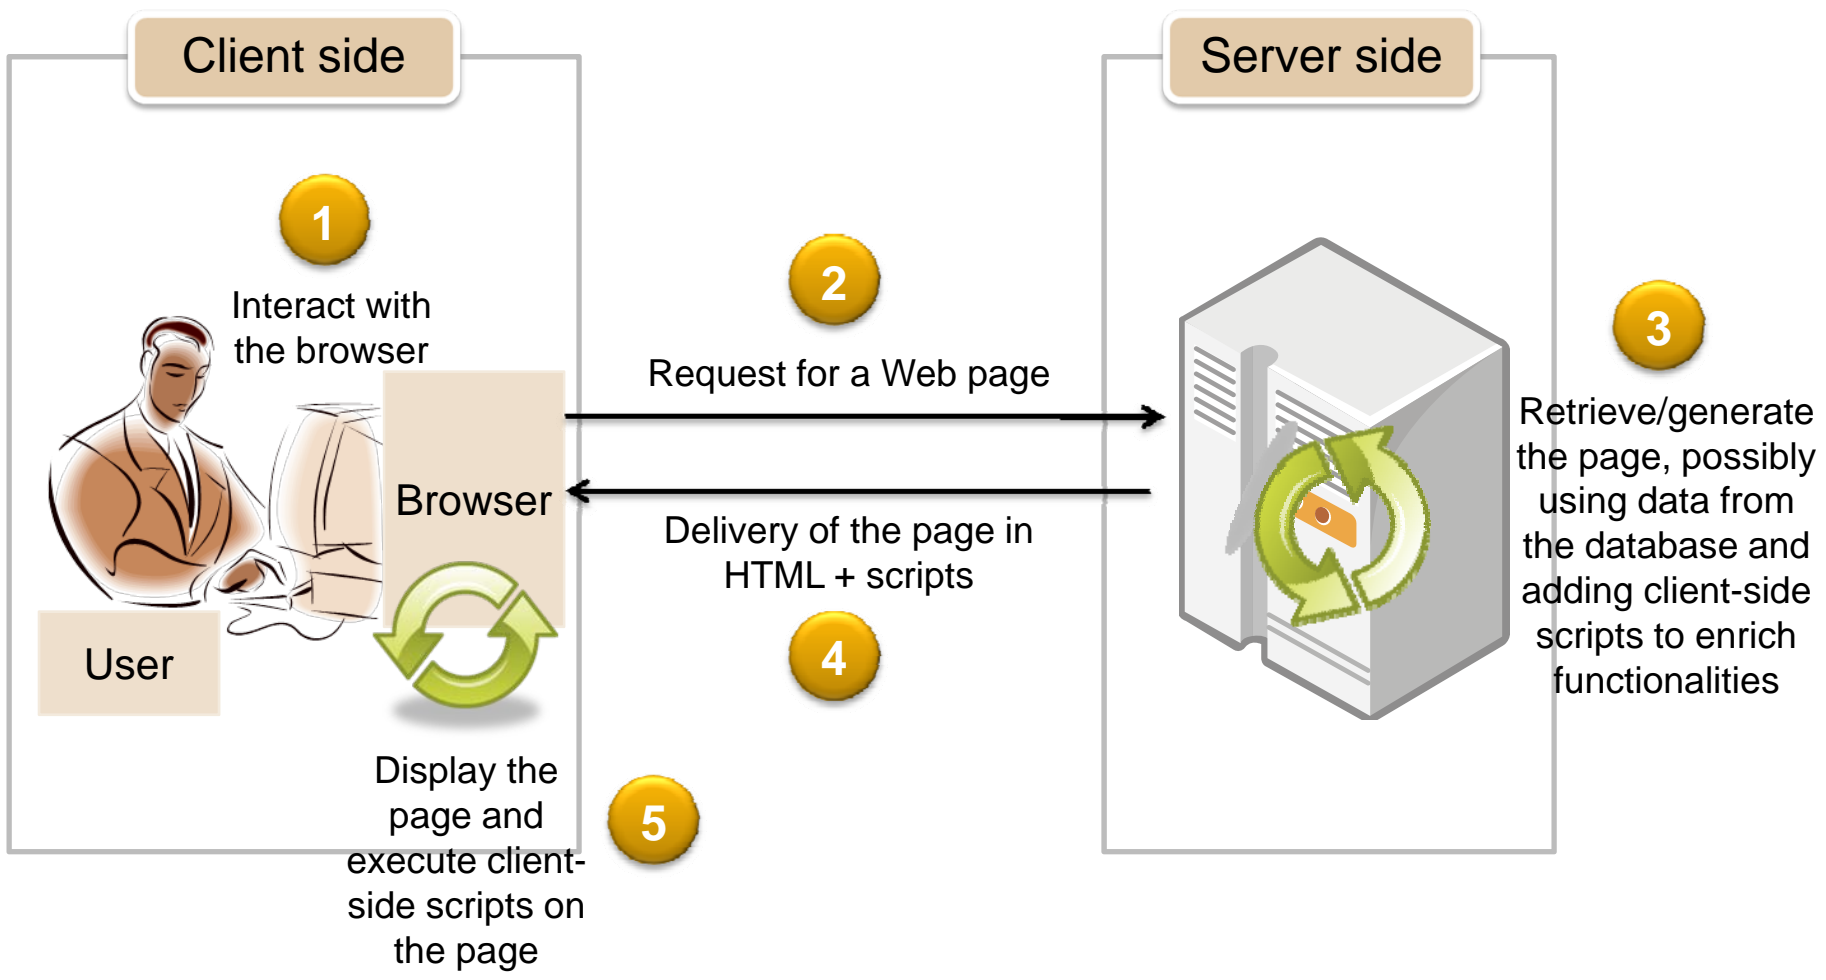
Client side

Server side

1

Interact with the browser

2

Request for a Web page

3

Retrieve/generate the page, possibly using data from the database and adding client-side scripts to enrich functionalities

Browser

User

Delivery of the page in HTML + scripts

4

Display the page and execute client-side scripts on the page

5